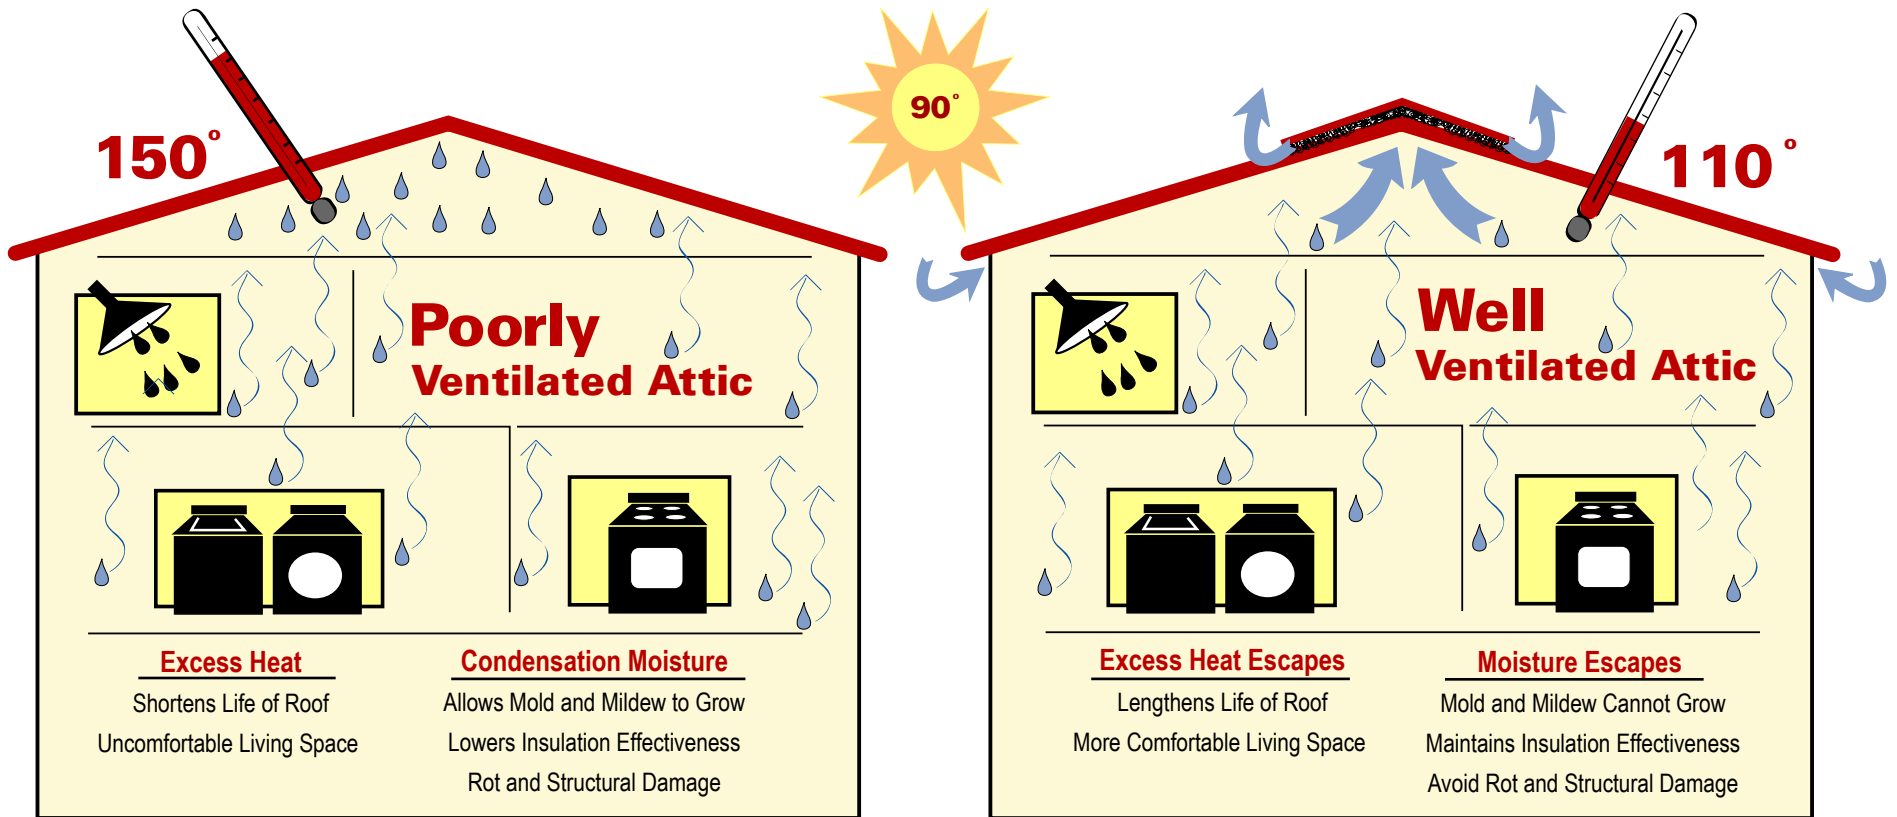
150°

90°

110°

Poorly
Ventilated Attic

Excess Heat
Shortens Life of Roof
Uncomfortable Living Space

Condensation Moisture
Allows Mold and Mildew to Grow
Lowers Insulation Effectiveness
Rot and Structural Damage

Well
Ventilated Attic

Excess Heat Escapes
Lengthens Life of Roof
More Comfortable Living Space

Moisture Escapes
Mold and Mildew Cannot Grow
Maintains Insulation Effectiveness
Avoid Rot and Structural Damage